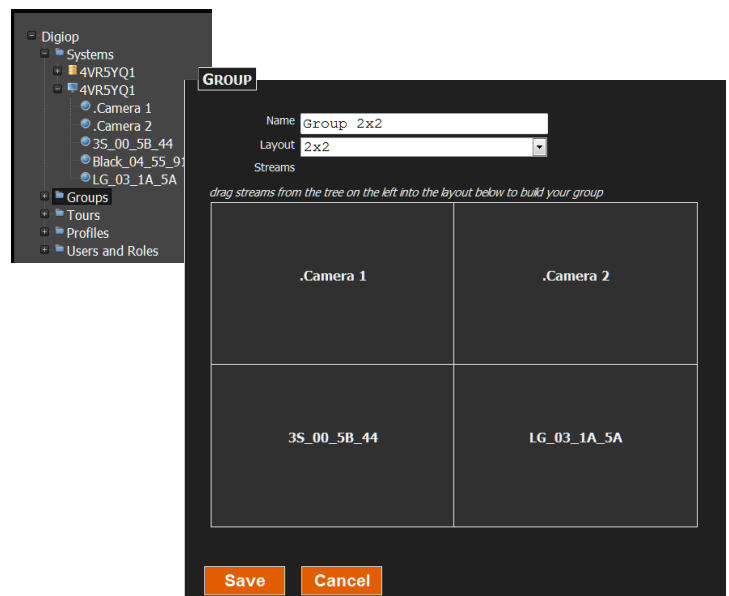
Digiop
Systems
4VR5YQ1
4VR5YQ1
.Camera 1
.Camera 2
3S_00_5B_44
Black_04_55_91
LG_03_1A_5A
Groups
Tours
Profiles
Users and Roles

GROUP

Name Group 2x2
Layout 2x2
Streams

drag streams from the tree on the left into the layout below to build your group

| .Camera 1 | .Camera 2 |
|---|---|
| 3S_00_5B_44 | LG_03_1A_5A |

Save Cancel